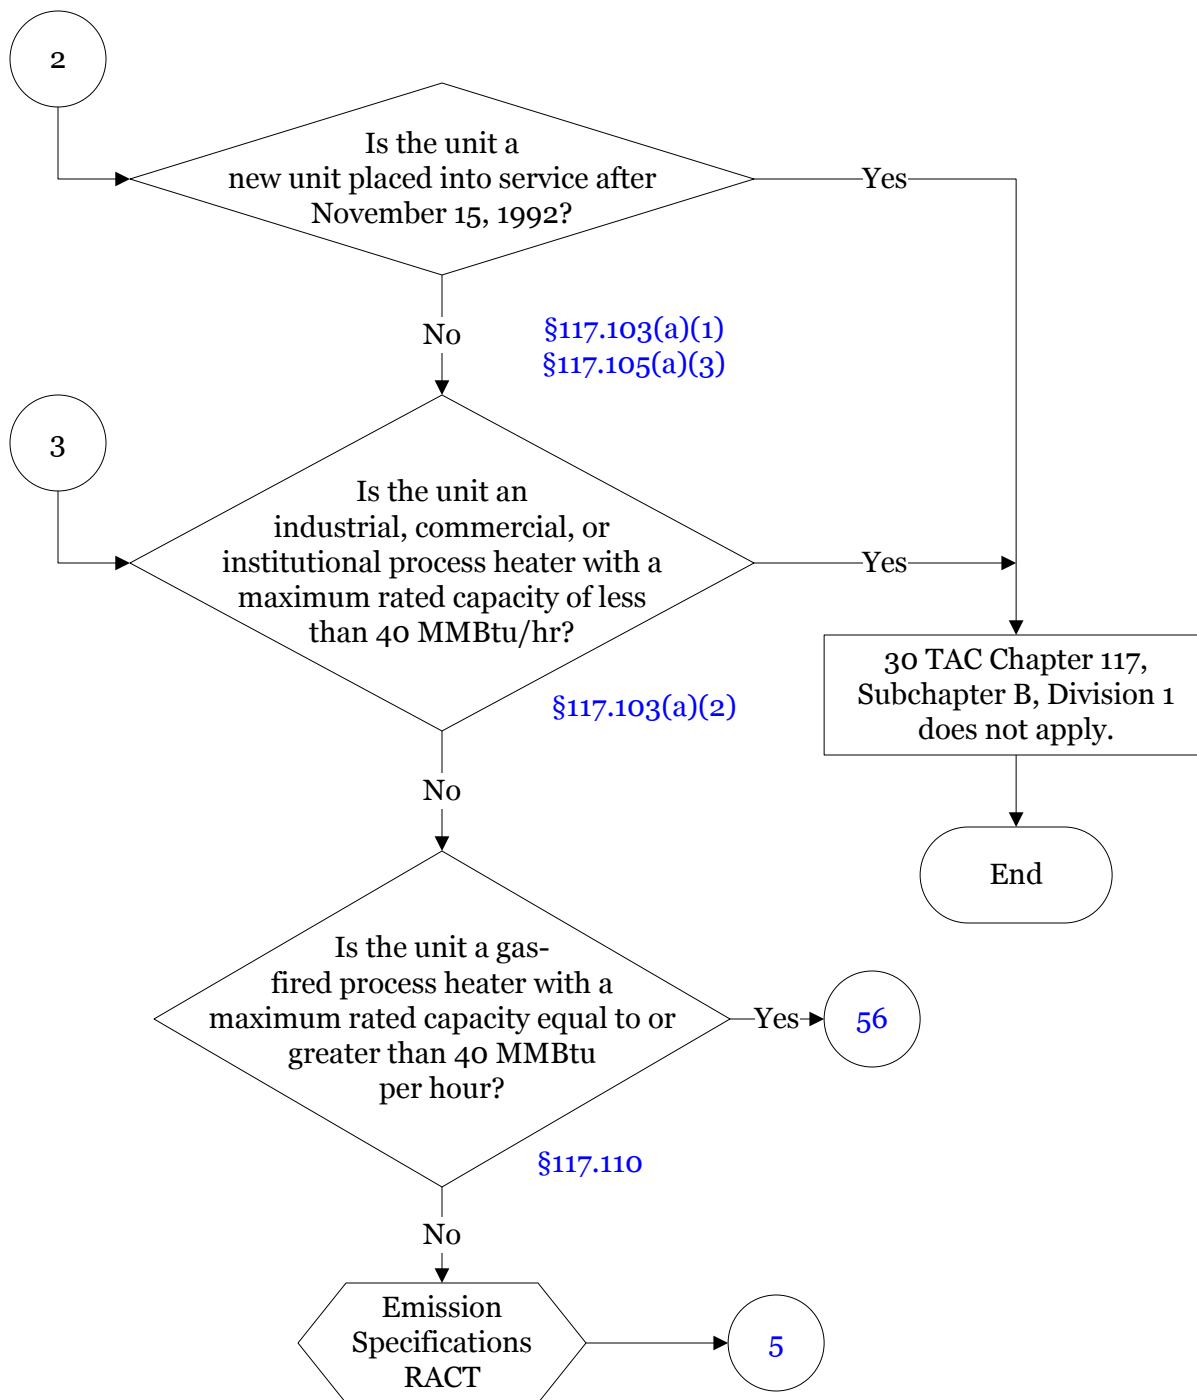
2

Is the unit a new unit placed into service after November 15, 1992?

Yes

No

§117.103(a)(1)
§117.105(a)(3)

3

Is the unit an industrial, commercial, or institutional process heater with a maximum rated capacity of less than 40 MMBtu/hr?

Yes

30 TAC Chapter 117, Subchapter B, Division 1 does not apply.

§117.103(a)(2)

No

End

Is the unit a gas-fired process heater with a maximum rated capacity equal to or greater than 40 MMBtu per hour?

Yes

56

§117.110

No

Emission Specifications RACT

5